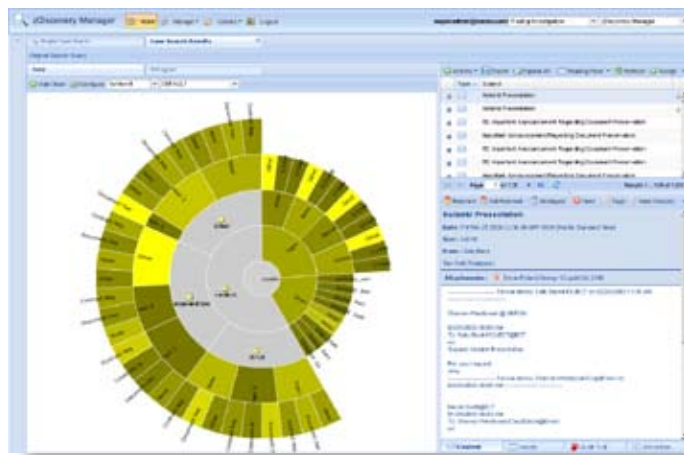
eDiscovery Manager

Home Manage Cases Logout

Analysis Presentation

Analysis Presentation

RE: Important Announcement Regarding Document Preservation

Important Announcement Regarding Document Preservation

RE: Important Announcement Regarding Document Preservation

Important Announcement Regarding Document Preservation

RE: Important Announcement Regarding Document Preservation

Page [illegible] of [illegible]

Analysis Presentation

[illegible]